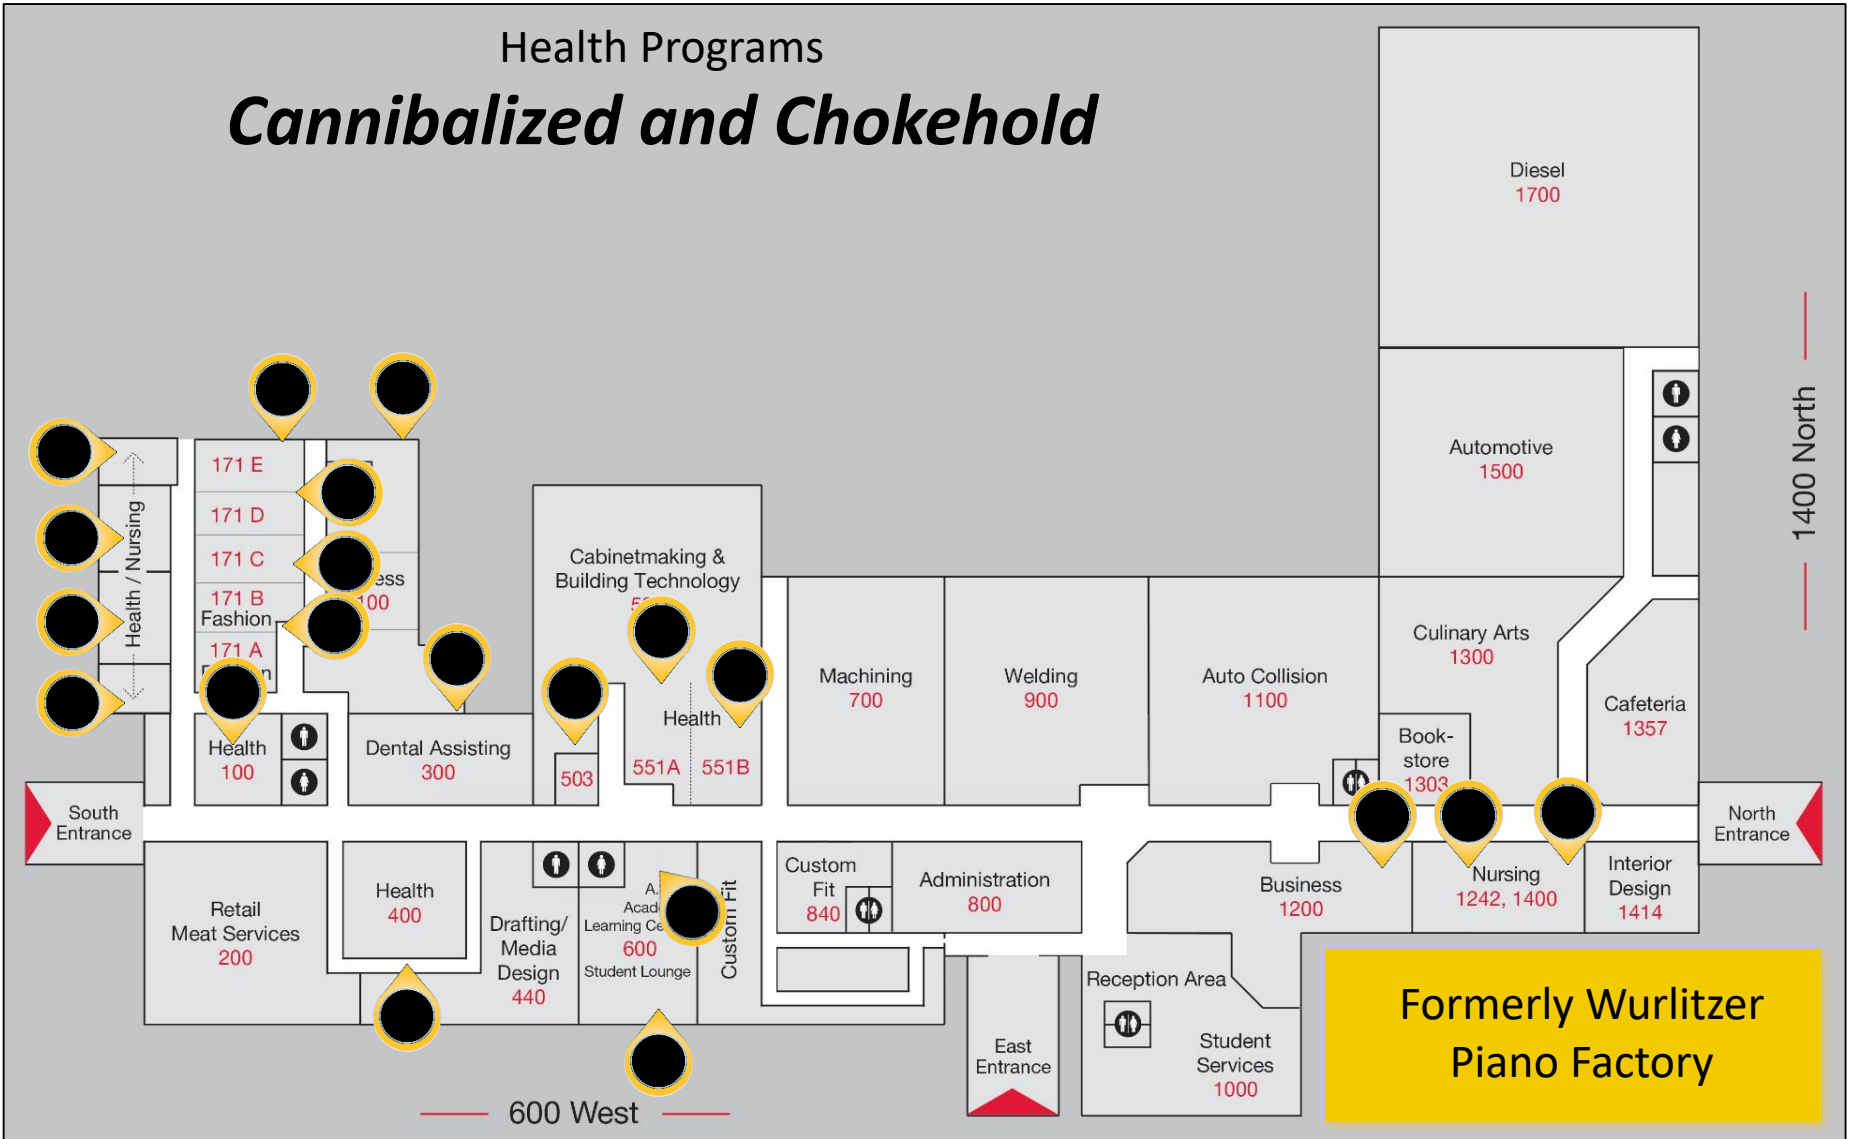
Health Programs

Cannibalized and Chokehold

Diesel
1700

Automotive
1500

1400 North

Culinary Arts
1300

Cafeteria
1357

Book-store
1303

Cabinetmaking & Building Technology
5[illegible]

171 E

171 D

171 C

171 B
Fashion

171 A

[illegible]ess
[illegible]00

Health / Nursing

Machining
700

Welding
900

Auto Collision
1100

Health

551A

551B

503

Health
100

Dental Assisting
300

South Entrance

North Entrance

Retail Meat Services
200

Health
400

Drafting/ Media Design
440

A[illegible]
Acad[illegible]
Learning Ce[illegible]
600
Student Lounge

Custom Fit

Custom Fit
840

Administration
800

Business
1200

Nursing
1242, 1400

Interior Design
1414

Reception Area

Student Services
1000

East Entrance

600 West

Formerly Wurlitzer Piano Factory